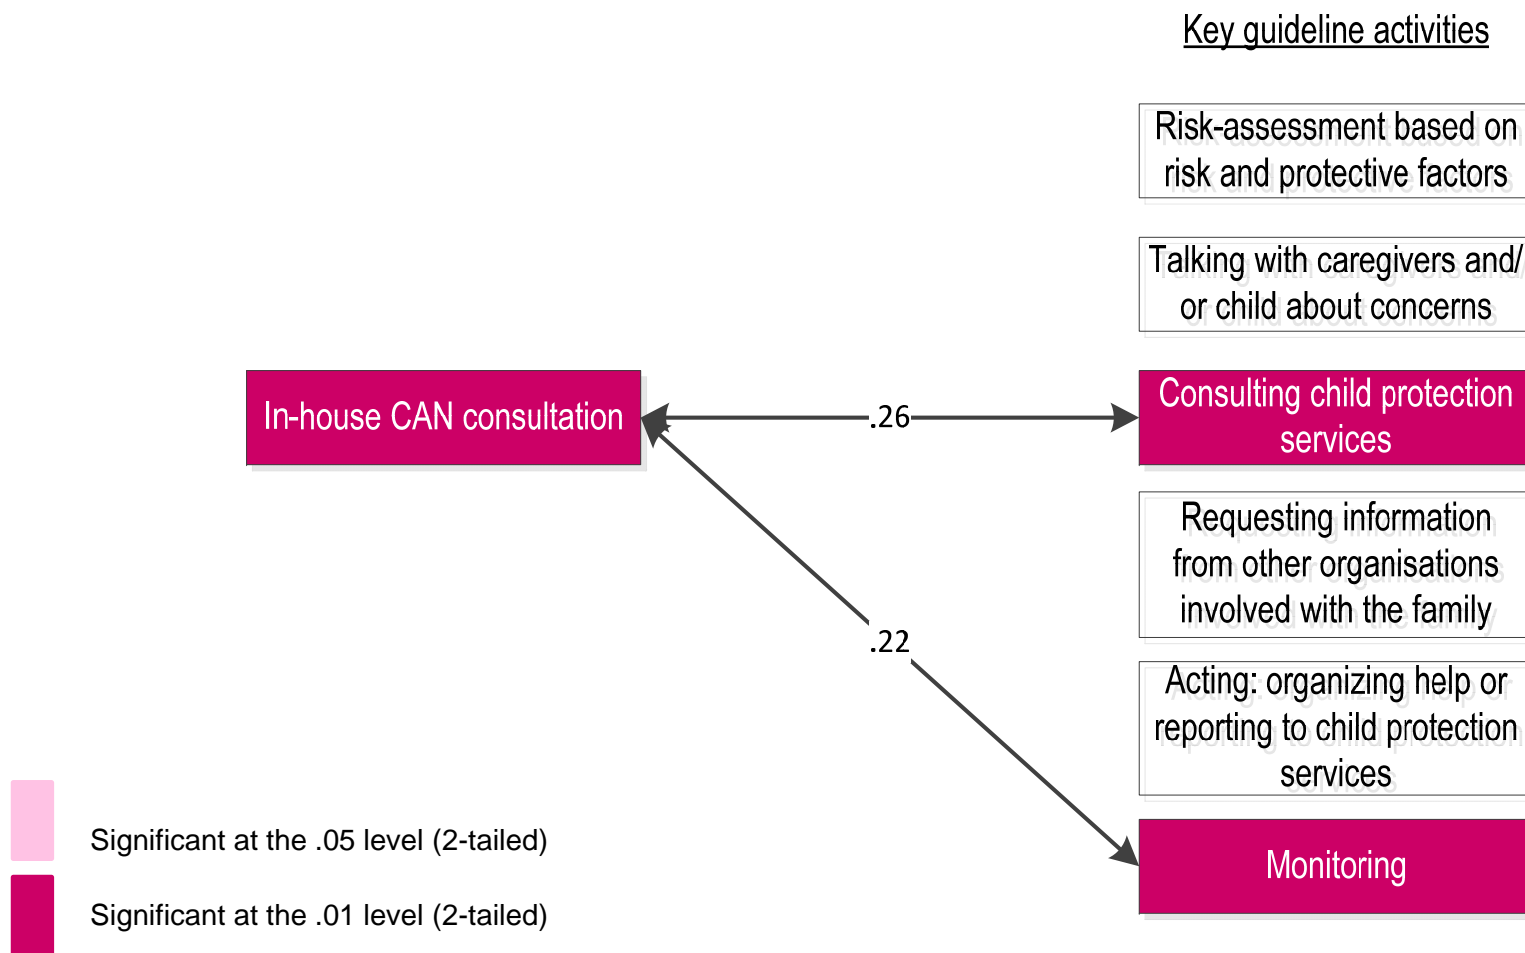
Key guideline activities

Risk-assessment based on risk and protective factors

Talking with caregivers and/ or child about concerns

In-house CAN consultation

.26

Consulting child protection services

Requesting information from other organisations involved with the family

.22

Acting: organizing help or reporting to child protection services

Monitoring

Significant at the .05 level (2-tailed)

Significant at the .01 level (2-tailed)